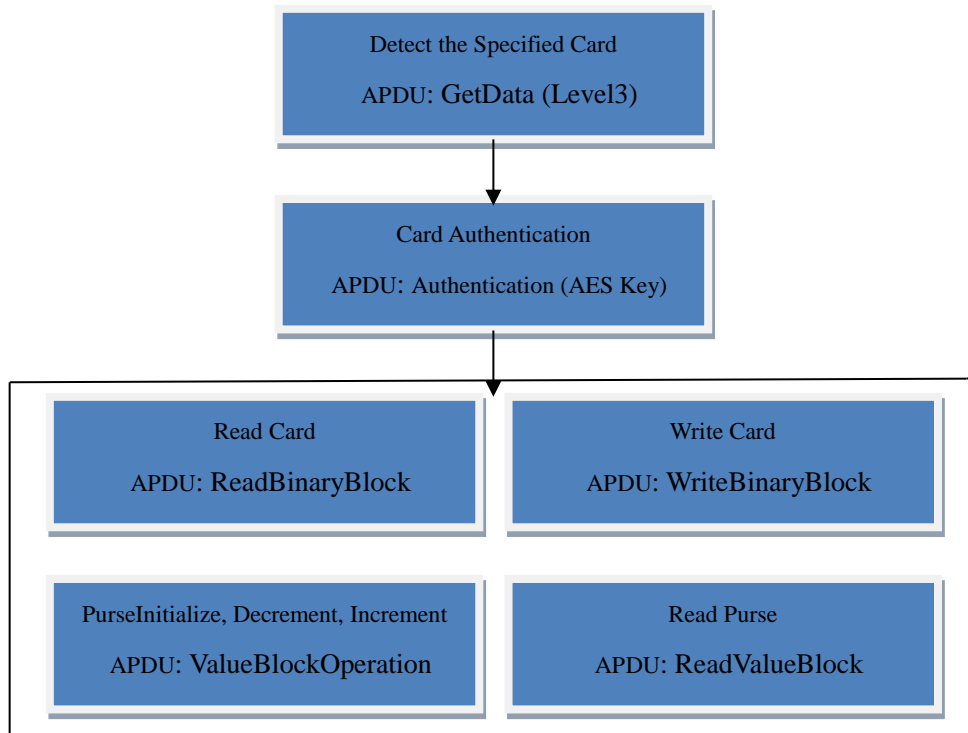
Detect the Specified Card

APDU: GetData (Level3)

Card Authentication

APDU: Authentication (AES Key)

Read Card

APDU: ReadBinaryBlock

Write Card

APDU: WriteBinaryBlock

PurseInitialize, Decrement, Increment

APDU: ValueBlockOperation

Read Purse

APDU: ReadValueBlock